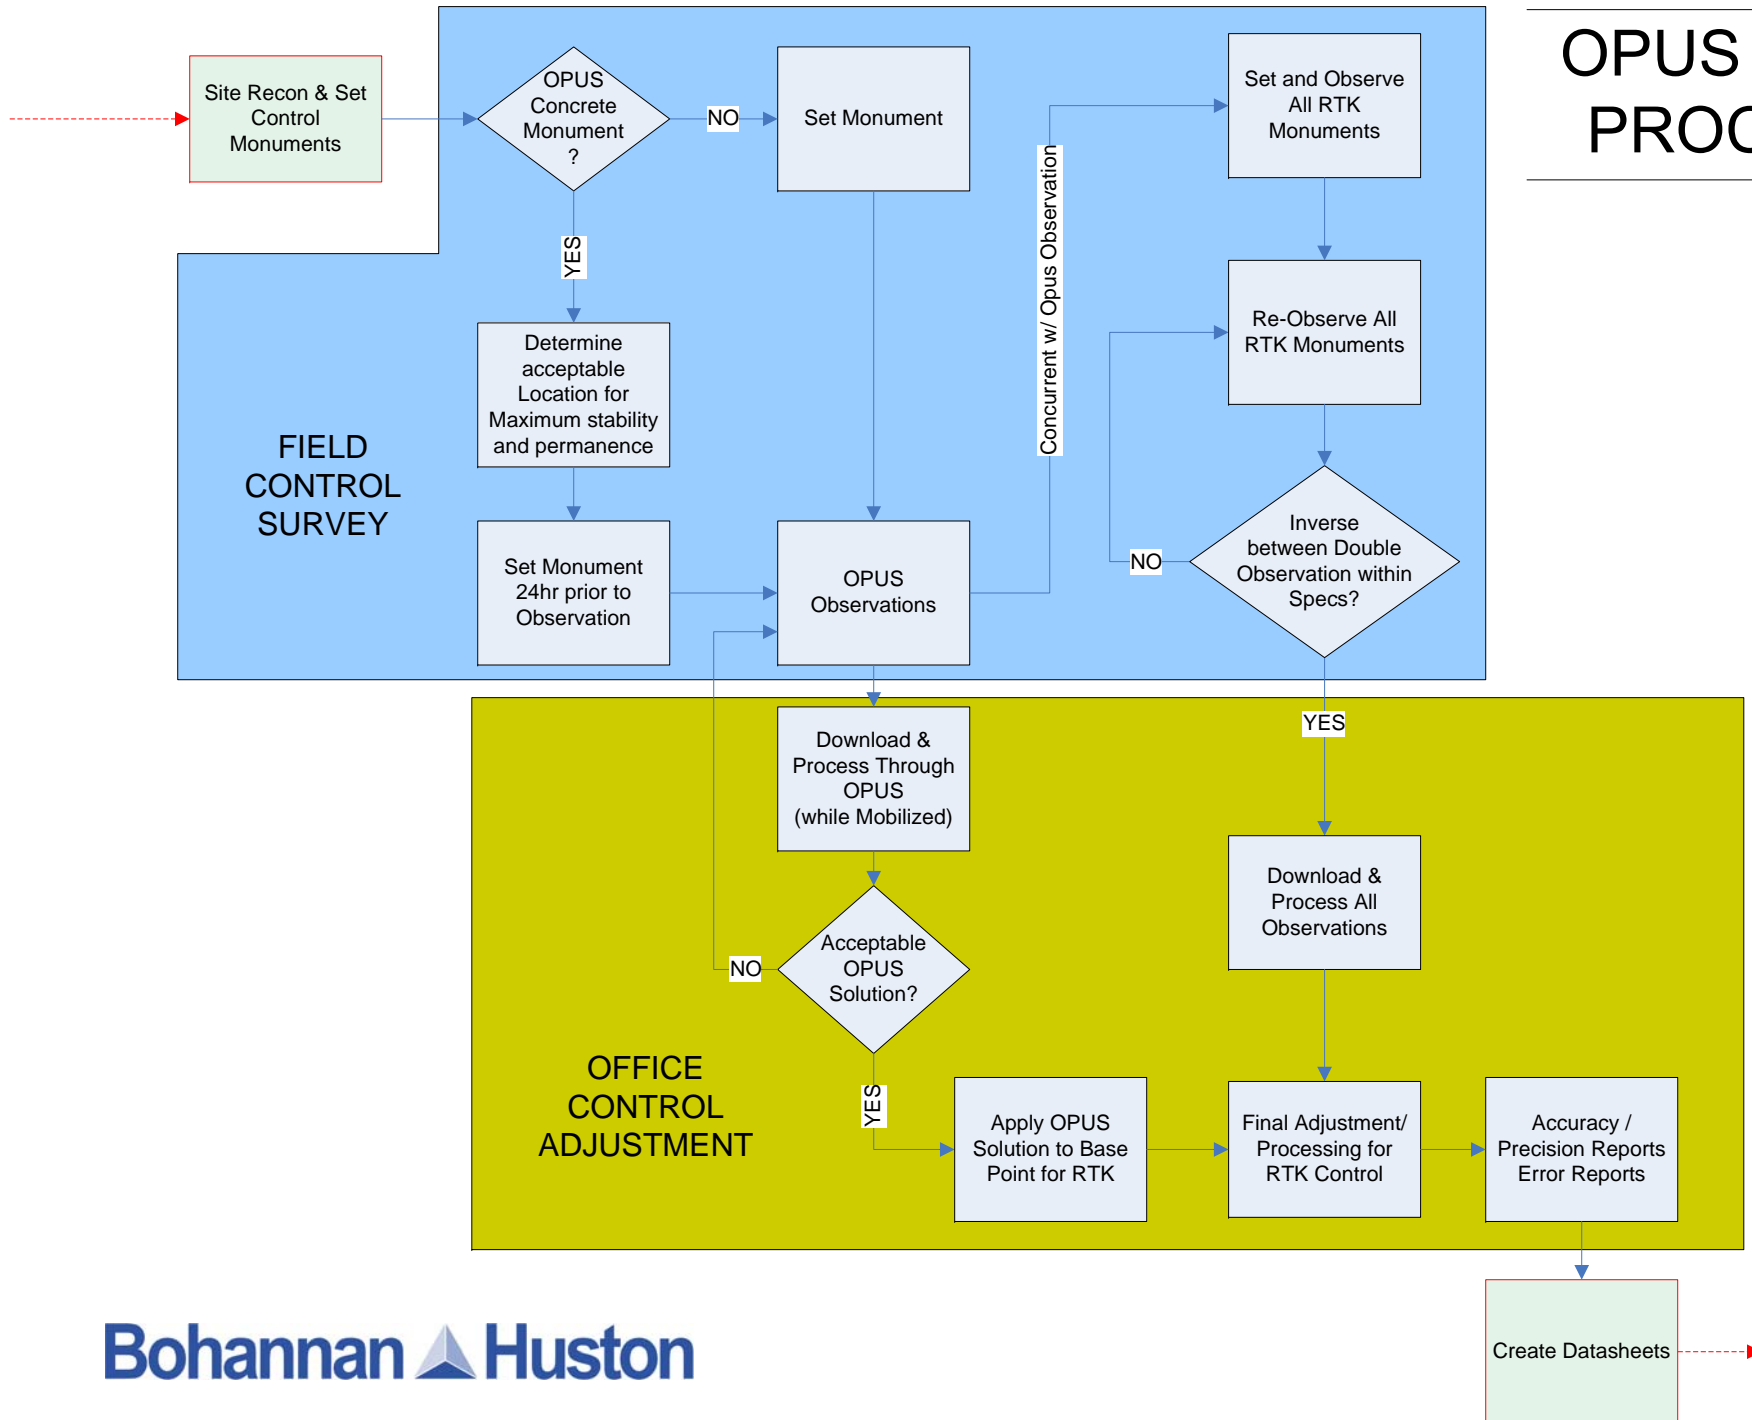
OPUS
PROC

Site Recon & Set Control Monuments

OPUS Concrete Monument ?

NO

Set Monument

Concurrent w/ Opus Observation

Set and Observe All RTK Monuments

YES

Determine acceptable Location for Maximum stability and permanence

Re-Observe All RTK Monuments

FIELD CONTROL SURVEY

Set Monument 24hr prior to Observation

OPUS Observations

NO

Inverse between Double Observation within Specs?

YES

Download & Process Through OPUS (while Mobilized)

Download & Process All Observations

NO

Acceptable OPUS Solution?

OFFICE CONTROL ADJUSTMENT

YES

Apply OPUS Solution to Base Point for RTK

Final Adjustment/ Processing for RTK Control

Accuracy / Precision Reports Error Reports

Bohannan Huston

Create Datasheets